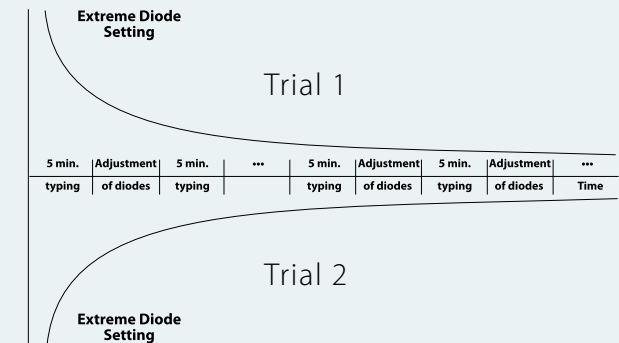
Extreme Diode Setting

Trial 1

| 5 min. | Adjustment | 5 min. | ••• | 5 min. | Adjustment | 5 min. | Adjustment | ••• |
|---|---|---|---|---|---|---|---|---|
| typing | of diodes | typing | | typing | of diodes | typing | of diodes | Time |

Trial 2

Extreme Diode Setting